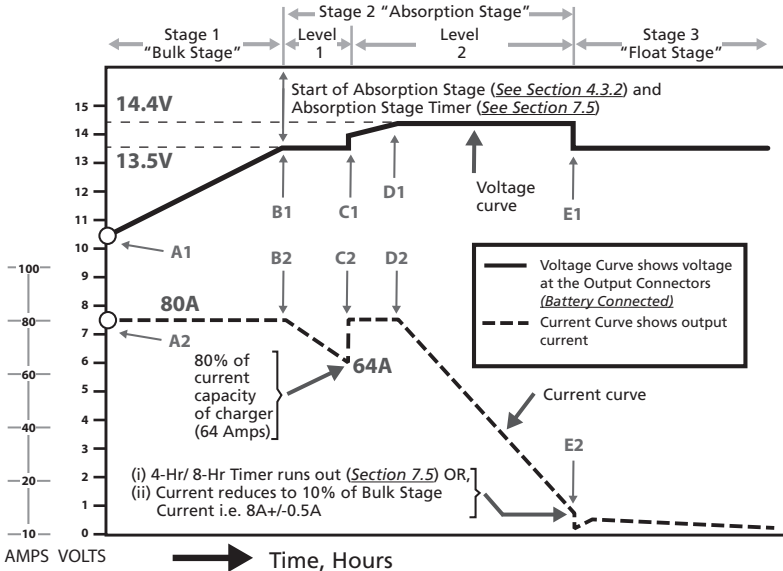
Stage 2 "Absorption Stage"

Stage 1 "Bulk Stage"

Level 1

Level 2

Stage 3 "Float Stage"

Start of Absorption Stage (*See Section 4.3.2*) and Absorption Stage Timer (*See Section 7.5*)

14.4V

13.5V

15
14
13
12
11
10
9
8
7
6
5
4
3
2
1
0

100
80
60
40
20
10

B1

C1

D1

Voltage curve

E1

A1

B2

C2

D2

Voltage Curve shows voltage at the Output Connectors *(Battery Connected)*

Current Curve shows output current

80A

A2

80% of current capacity of charger (64 Amps)

64A

Current curve

E2

(i) 4-Hr/ 8-Hr Timer runs out (*Section 7.5*) OR,
(ii) Current reduces to 10% of Bulk Stage Current i.e. 8A+/-0.5A

AMPS VOLTS

Time, Hours